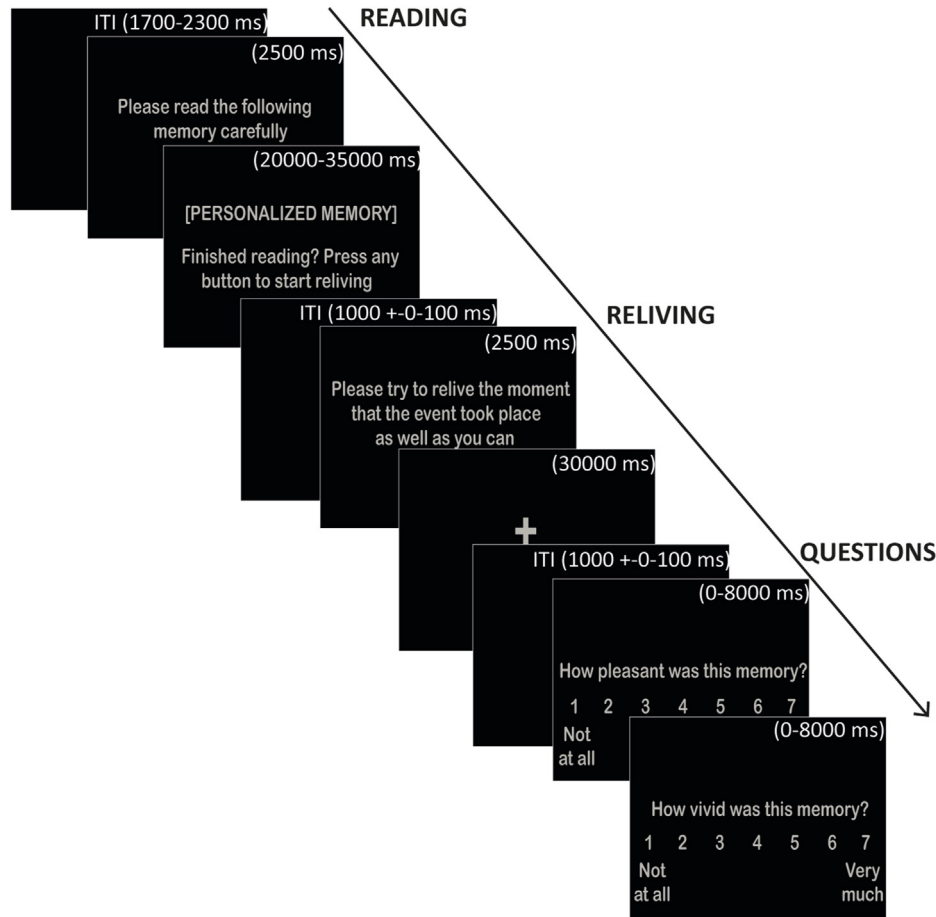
ITI (1700-2300 ms)

READING

(2500 ms)

Please read the following memory carefully

(20000-35000 ms)

[PERSONALIZED MEMORY]

Finished reading? Press any button to start reliving

ITI (1000 +-0-100 ms)

RELIVING

(2500 ms)

Please try to relive the moment that the event took place as well as you can

(30000 ms)

+

ITI (1000 +-0-100 ms)

QUESTIONS

(0-8000 ms)

How pleasant was this memory?

1 2 3 4 5 6 7
Not at all

(0-8000 ms)

How vivid was this memory?

1 2 3 4 5 6 7
Not at all Very much